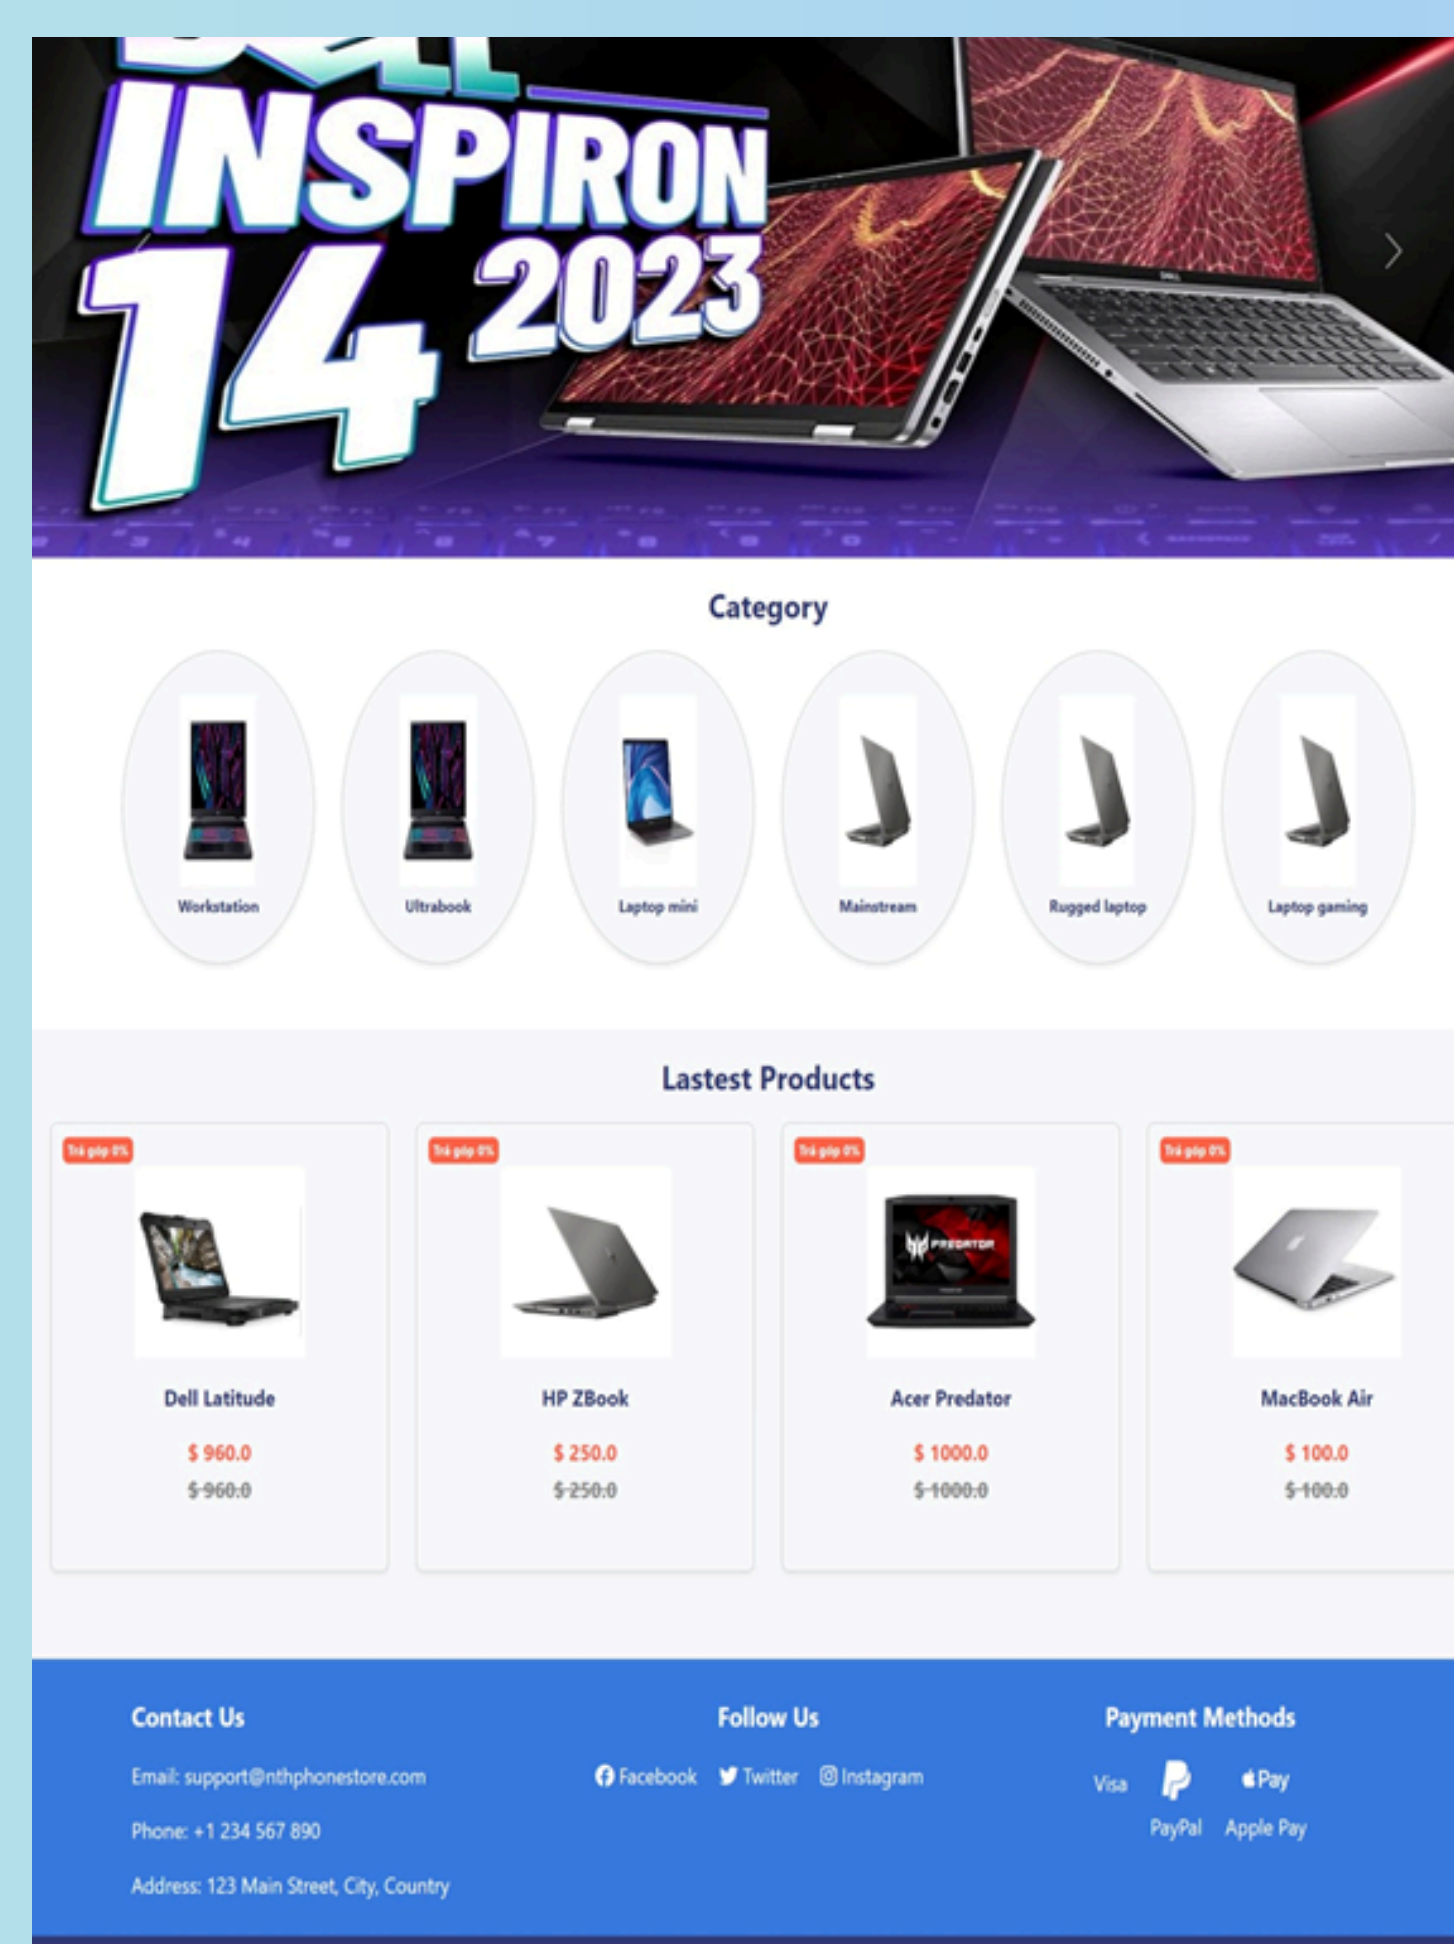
INSPIRON
14 2023

Category

Workstation
Ultrabook
Laptop mini
Mainstream
Rugged laptop
Laptop gaming

Lastest Products

Trả góp 0%
Dell Latitude
$ 960.0
$ 960.0

Trả góp 0%
HP ZBook
$ 250.0
$ 250.0

Trả góp 0%
Acer Predator
$ 1000.0
$ 1000.0

Trả góp 0%
MacBook Air
$ 100.0
$ 100.0

Contact Us
Email: support@nthphonestore.com
Phone: +1 234 567 890
Address: 123 Main Street, City, Country

Follow Us
Facebook Twitter Instagram

Payment Methods
Visa PayPal Pay Apple Pay